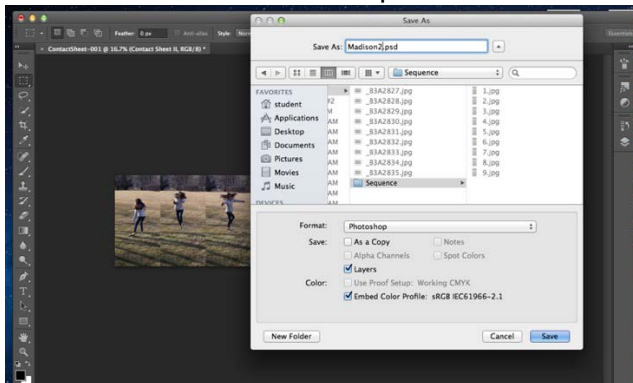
Feather: 0 px
Anti-alias
Style: Norm
ContactSheet-001 @ 16.7% (Contact Sheet II, RGB/8) *
Essentials

Save As

Save As: Madison2.psd

Sequence

FAVORITES
student
Applications
Desktop
Documents
Pictures
Movies
Music
DEVICES

12
AM
AM
AM
AM
AM
AM
AM
AM
AM

_B3A2827.jpg
_B3A2828.jpg
_B3A2829.jpg
_B3A2830.jpg
_B3A2831.jpg
_B3A2832.jpg
_B3A2833.jpg
_B3A2834.jpg
_B3A2835.jpg
Sequence

1.jpg
2.jpg
3.jpg
4.jpg
5.jpg
6.jpg
7.jpg
8.jpg
9.jpg

Format: Photoshop
Save: As a Copy
Notes
Alpha Channels
Spot Colors
Layers
Color: Use Proof Setup: Working CMYK
Embed Color Profile: sRGB IEC61966-2.1

New Folder
Cancel
Save